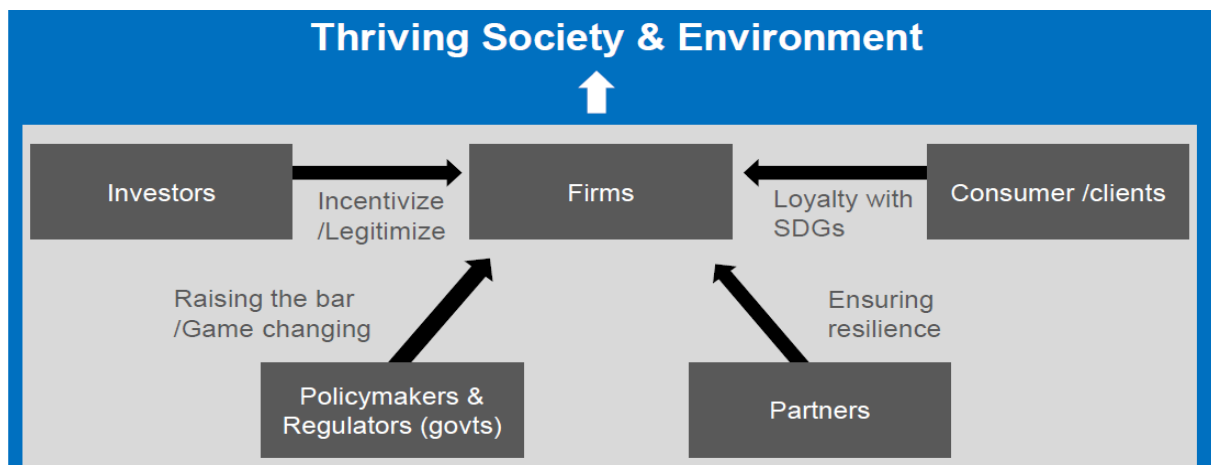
Thriving Society & Environment

Investors

Incentivize /Legitimize

Firms

Loyalty with SDGs

Consumer /clients

Raising the bar /Game changing

Ensuring resilience

Policymakers & Regulators (govts)

Partners